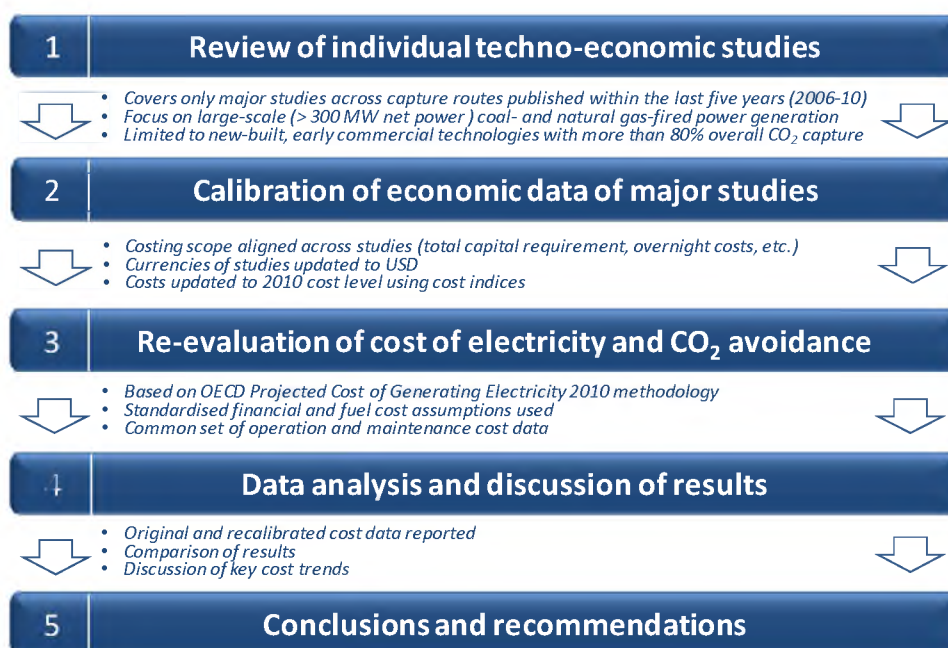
1 Review of individual techno-economic studies

- Covers only major studies across capture routes published within the last five years (2006-10)
- Focus on large-scale (> 300 MW net power ) coal- and natural gas-fired power generation
- Limited to new-built, early commercial technologies with more than 80% overall $CO_2$ capture

2 Calibration of economic data of major studies

- Costing scope aligned across studies (total capital requirement, overnight costs, etc.)
- Currencies of studies updated to USD
- Costs updated to 2010 cost level using cost indices

3 Re-evaluation of cost of electricity and $CO_2$ avoidance

- Based on OECD Projected Cost of Generating Electricity 2010 methodology
- Standardised financial and fuel cost assumptions used
- Common set of operation and maintenance cost data

4 Data analysis and discussion of results

- Original and recalibrated cost data reported
- Comparison of results
- Discussion of key cost trends

5 Conclusions and recommendations